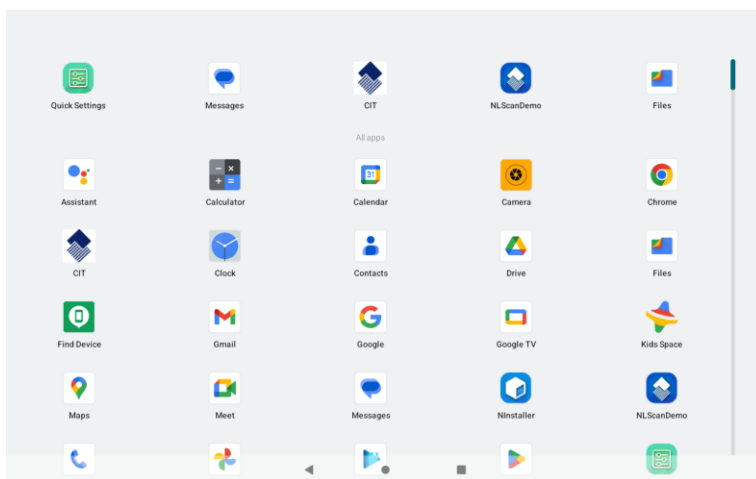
Quick Settings
Messages
CIT
NLScanDemo
Files

All apps

Assistant
Calculator
Calendar
Camera
Chrome

CIT
Clock
Contacts
Drive
Files

Find Device
Gmail
Google
Google TV
Kids Space

Maps
Meet
Messages
NInstaller
NLScanDemo